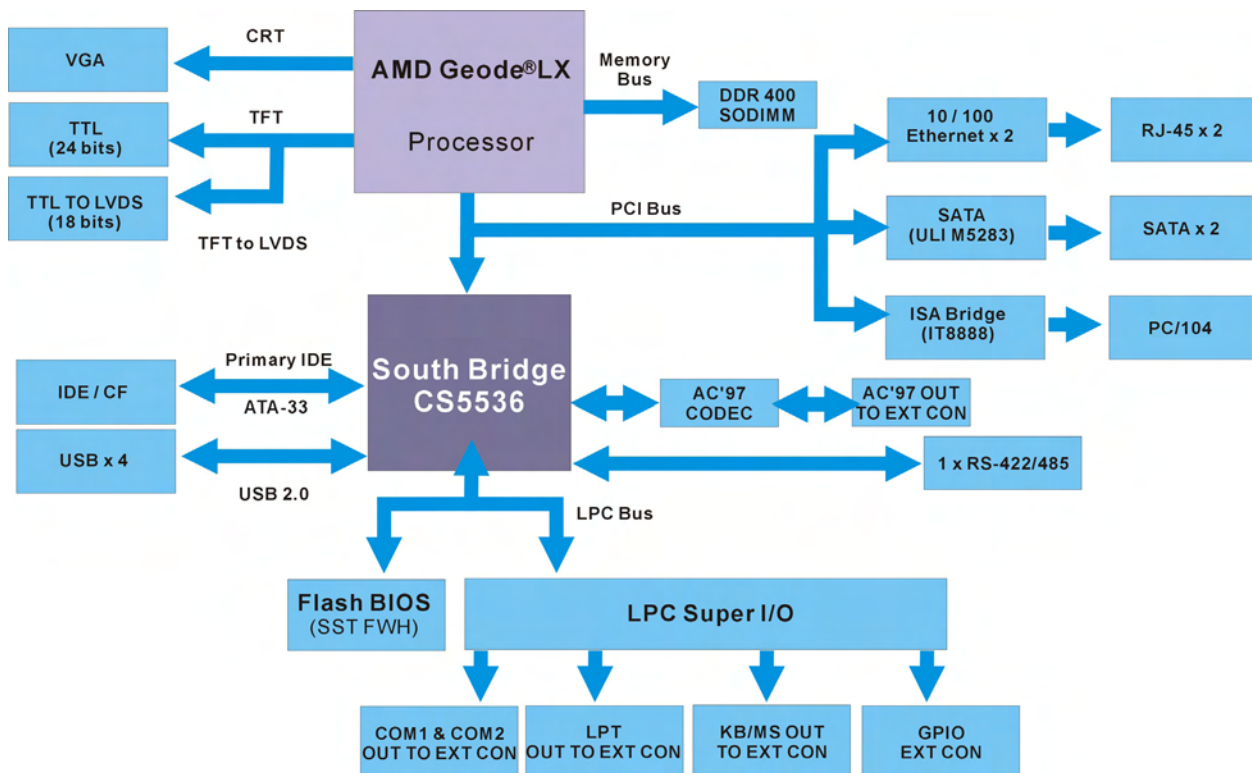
VGA

CRT

AMD Geode®LX

Processor

Memory Bus

DDR 400 SODIMM

TTL (24 bits)

TFT

TTL TO LVDS (18 bits)

TFT to LVDS

10 / 100 Ethernet x 2

RJ-45 x 2

PCI Bus

SATA (ULI M5283)

SATA x 2

ISA Bridge (IT8888)

PC/104

IDE / CF

Primary IDE

ATA-33

South Bridge CS5536

AC'97 CODEC

AC'97 OUT TO EXT CON

USB x 4

USB 2.0

1 x RS-422/485

LPC Bus

Flash BIOS (SST FWH)

LPC Super I/O

COM1 & COM2 OUT TO EXT CON

LPT OUT TO EXT CON

KB/MS OUT TO EXT CON

GPIO EXT CON